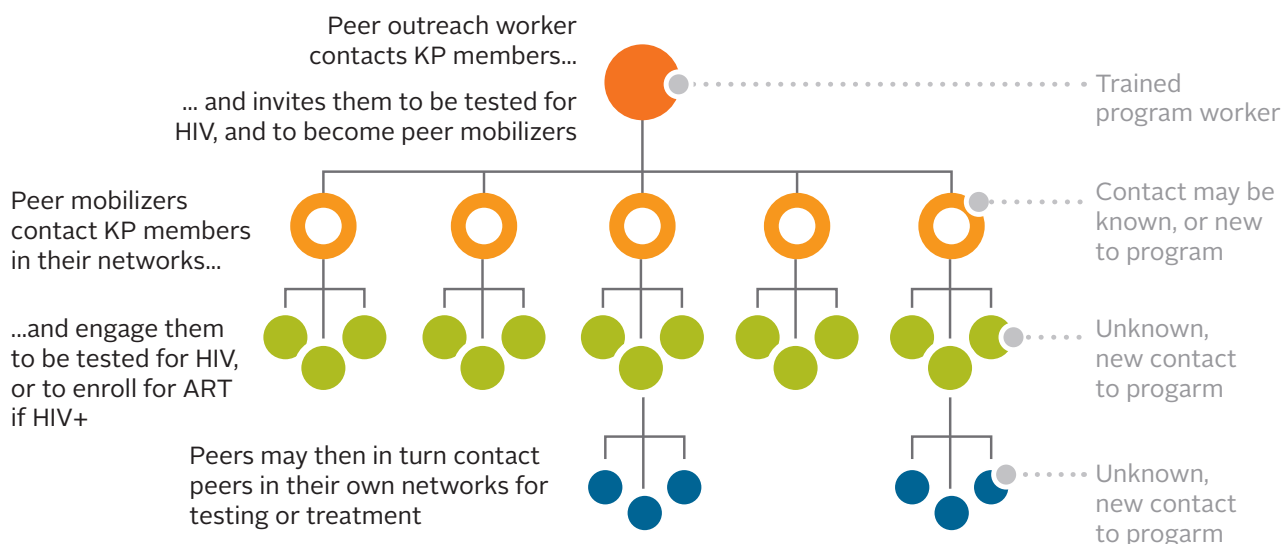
Peer outreach worker contacts KP members...

... and invites them to be tested for HIV, and to become peer mobilizers

Trained program worker

Peer mobilizers contact KP members in their networks...

Contact may be known, or new to program

...and engage them to be tested for HIV, or to enroll for ART if HIV+

Unknown, new contact to progarm

Peers may then in turn contact peers in their own networks for testing or treatment

Unknown, new contact to progarm